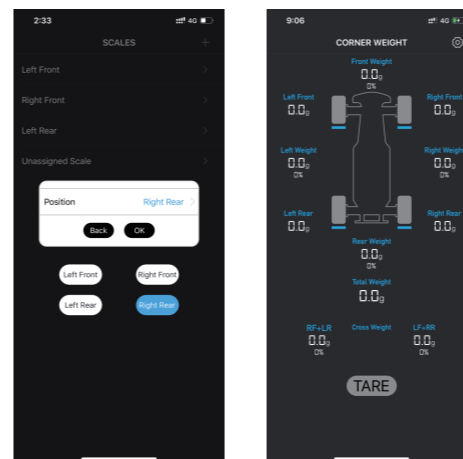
2:33
4G

SCALES
+

Left Front
Right Front
Left Rear
Unassigned Scale

Position
Right Rear
Back
OK

Left Front
Right Front
Left Rear
Right Rear

9:06
4G

CORNER WEIGHT

Front Weight
0.0g
0%

Left Front
0.0g

Right Front
0.0g

Left Weight
0.0g
0%

Right Weight
0.0g
0%

Left Rear
0.0g

Right Rear
0.0g

Rear Weight
0.0g
0%

Total Weight
0.0g

RF+LR
0.0g
0%

Cross Weight

LF+RR
0.0g
0%

TARE